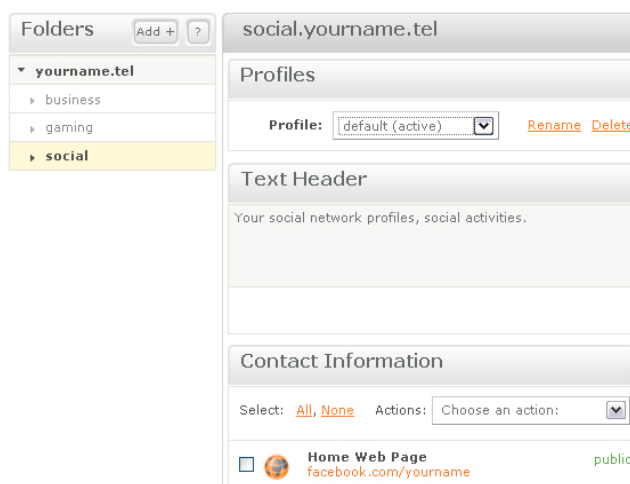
Folders Add + ?

yourname.tel
business
gaming
social

social.yourname.tel

Profiles

Profile: default (active) Rename Delete

Text Header

Your social network profiles, social activities.

Contact Information

Select: All, None Actions: Choose an action:

Home Web Page
facebook.com/yourname
public